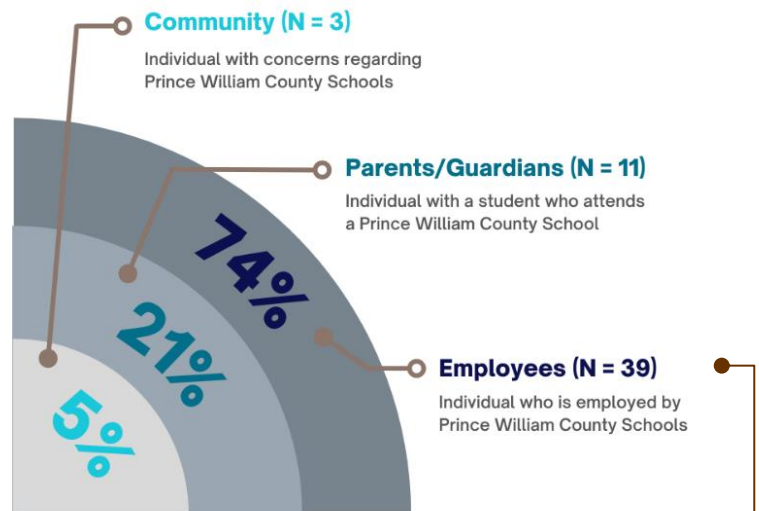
Community (N = 3)

Individual with concerns regarding Prince William County Schools

Parents/Guardians (N = 11)

Individual with a student who attends a Prince William County School

74%

21%

5%

Employees (N = 39)

Individual who is employed by Prince William County Schools